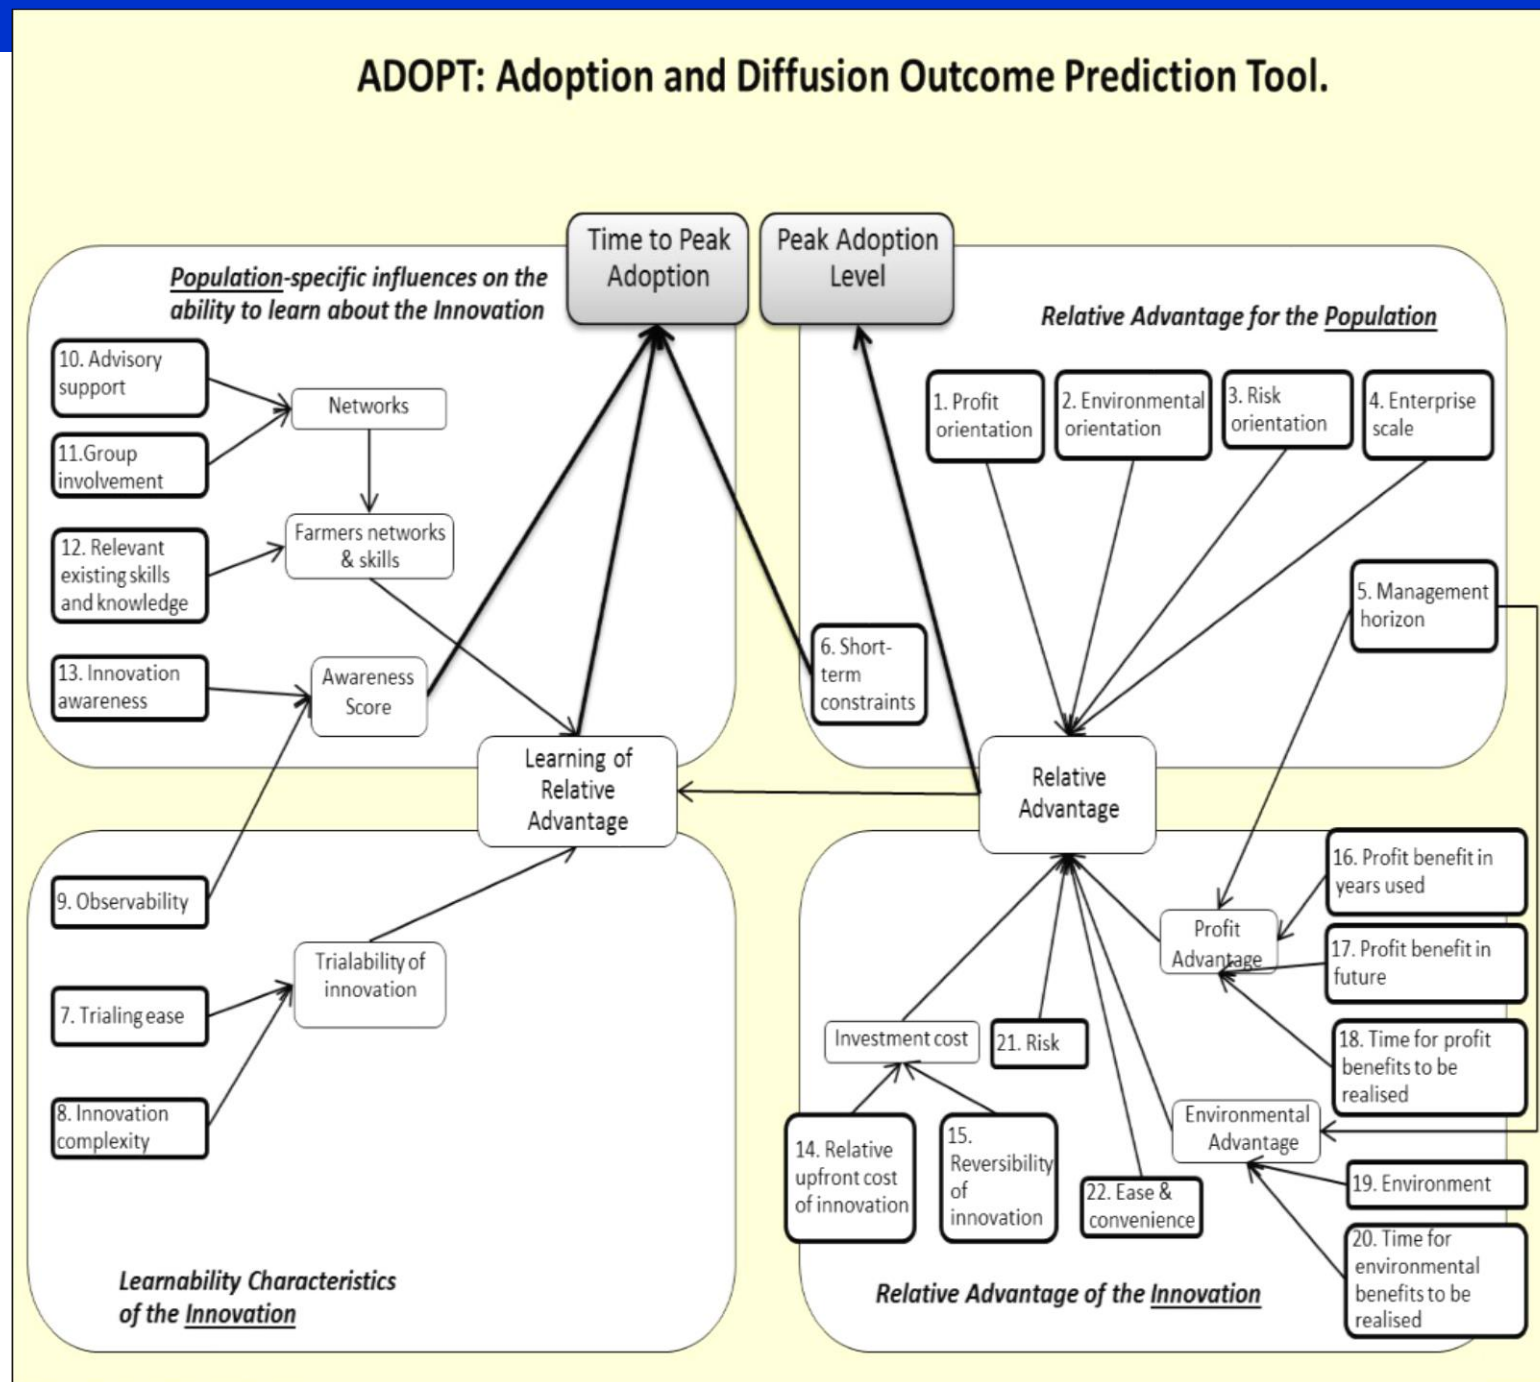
ADOPT: Adoption and Diffusion Outcome Prediction Tool.

Time to Peak Adoption

Peak Adoption Level

Population-specific influences on the ability to learn about the Innovation

10. Advisory support

11.Group involvement

Networks

12. Relevant existing skills and knowledge

Farmers networks & skills

13. Innovation awareness

Awareness Score

Relative Advantage for the Population

1. Profit orientation

2. Environmental orientation

3. Risk orientation

4. Enterprise scale

5. Management horizon

6. Short-term constraints

Learning of Relative Advantage

Relative Advantage

9. Observability

Trialability of innovation

7. Trialing ease

8. Innovation complexity

Learnability Characteristics of the Innovation

16. Profit benefit in years used

Profit Advantage

17. Profit benefit in future

18. Time for profit benefits to be realised

Investment cost

21. Risk

14. Relative upfront cost of innovation

15. Reversibility of innovation

22. Ease & convenience

Environmental Advantage

19. Environment

20. Time for environmental benefits to be realised

Relative Advantage of the Innovation